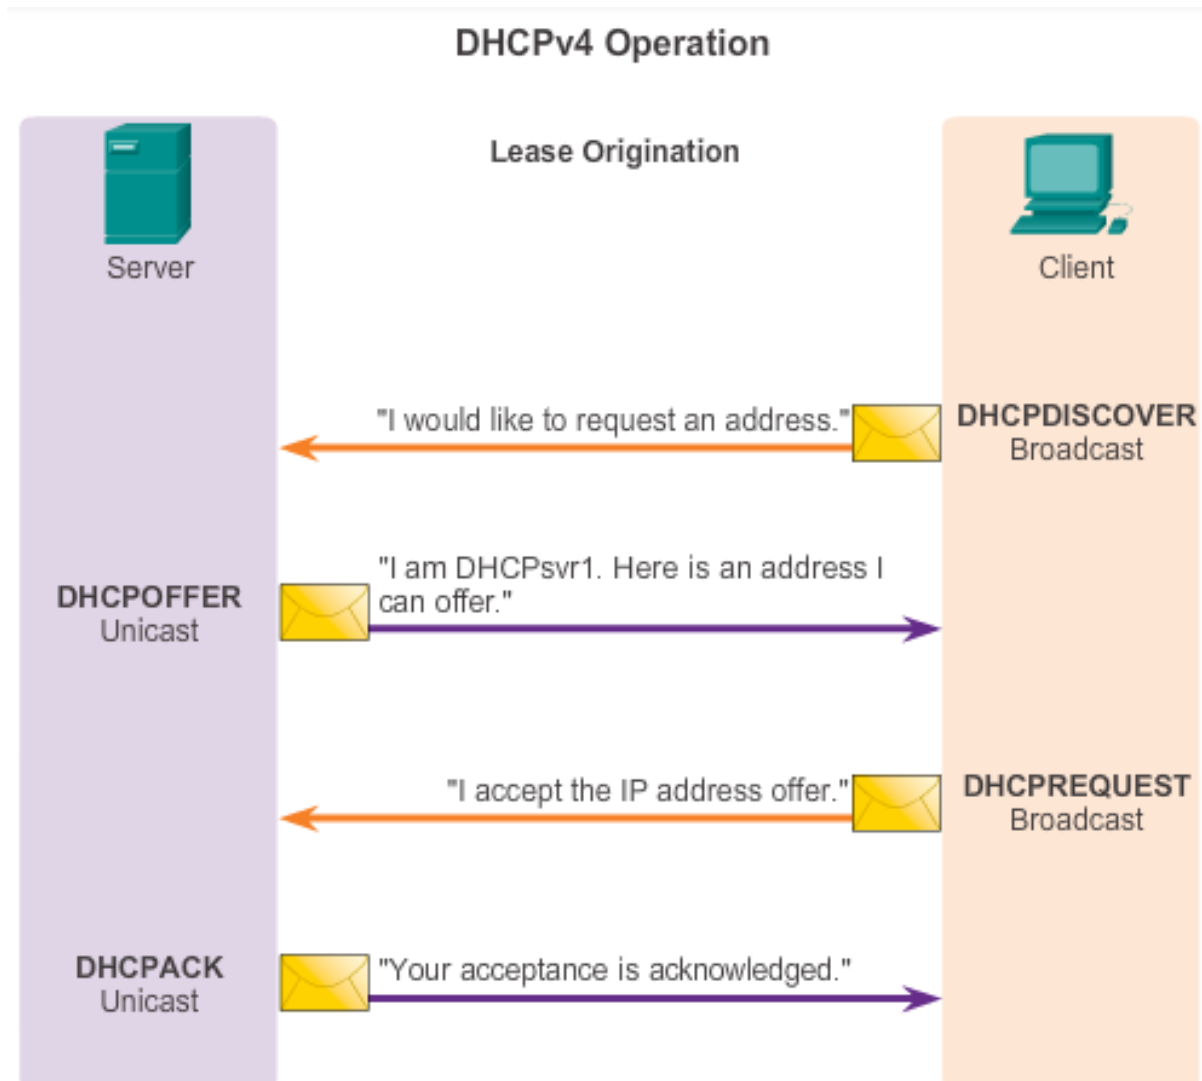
DHCPv4 Operation

Server

Lease Origination

Client

"I would like to request an address."

DHCPDISCOVER
Broadcast

DHCPOFFER
Unicast

"I am DHCPsvr1. Here is an address I can offer."

"I accept the IP address offer."

DHCPREQUEST
Broadcast

DHCPACK
Unicast

"Your acceptance is acknowledged."